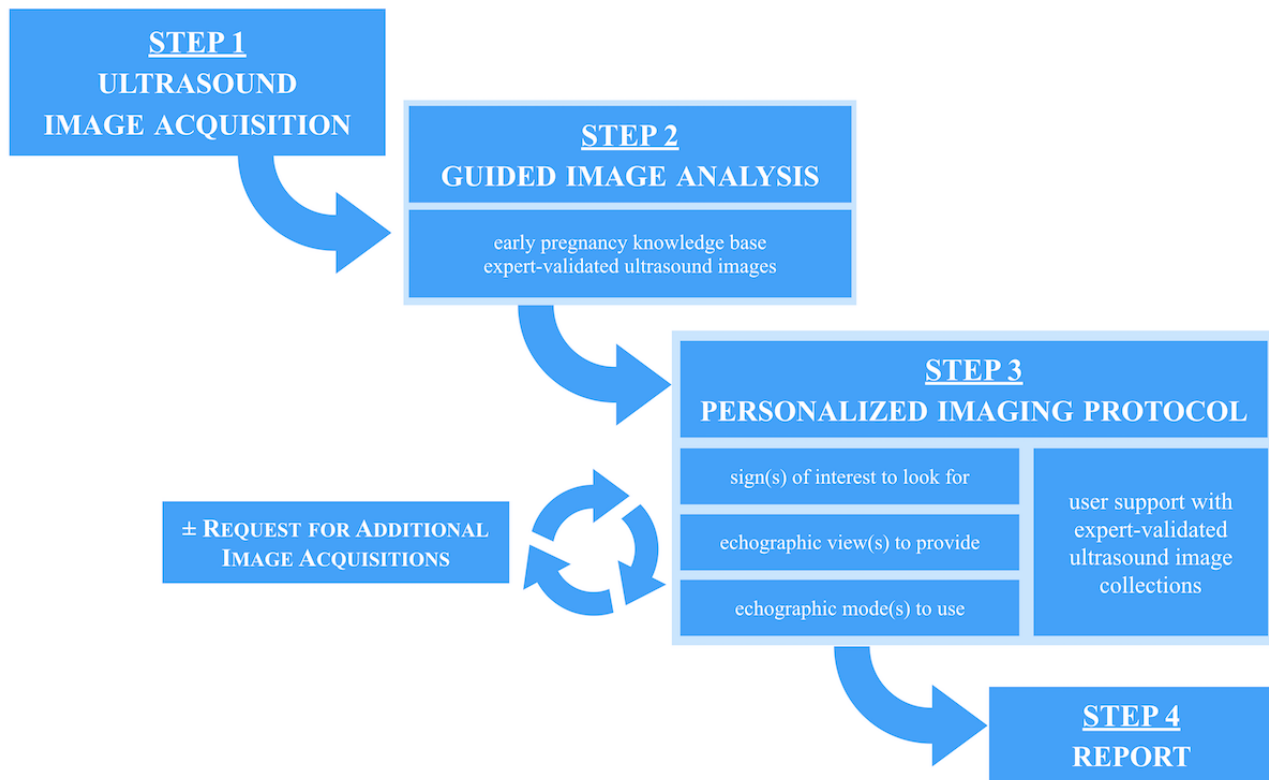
STEP 1
ULTRASOUND
IMAGE ACQUISITION

STEP 2
GUIDED IMAGE ANALYSIS

early pregnancy knowledge base
expert-validated ultrasound images

STEP 3
PERSONALIZED IMAGING PROTOCOL

sign(s) of interest to look for

echographic view(s) to provide

echographic mode(s) to use

user support with expert-validated ultrasound image collections

± Request for Additional Image Acquisitions

STEP 4
REPORT